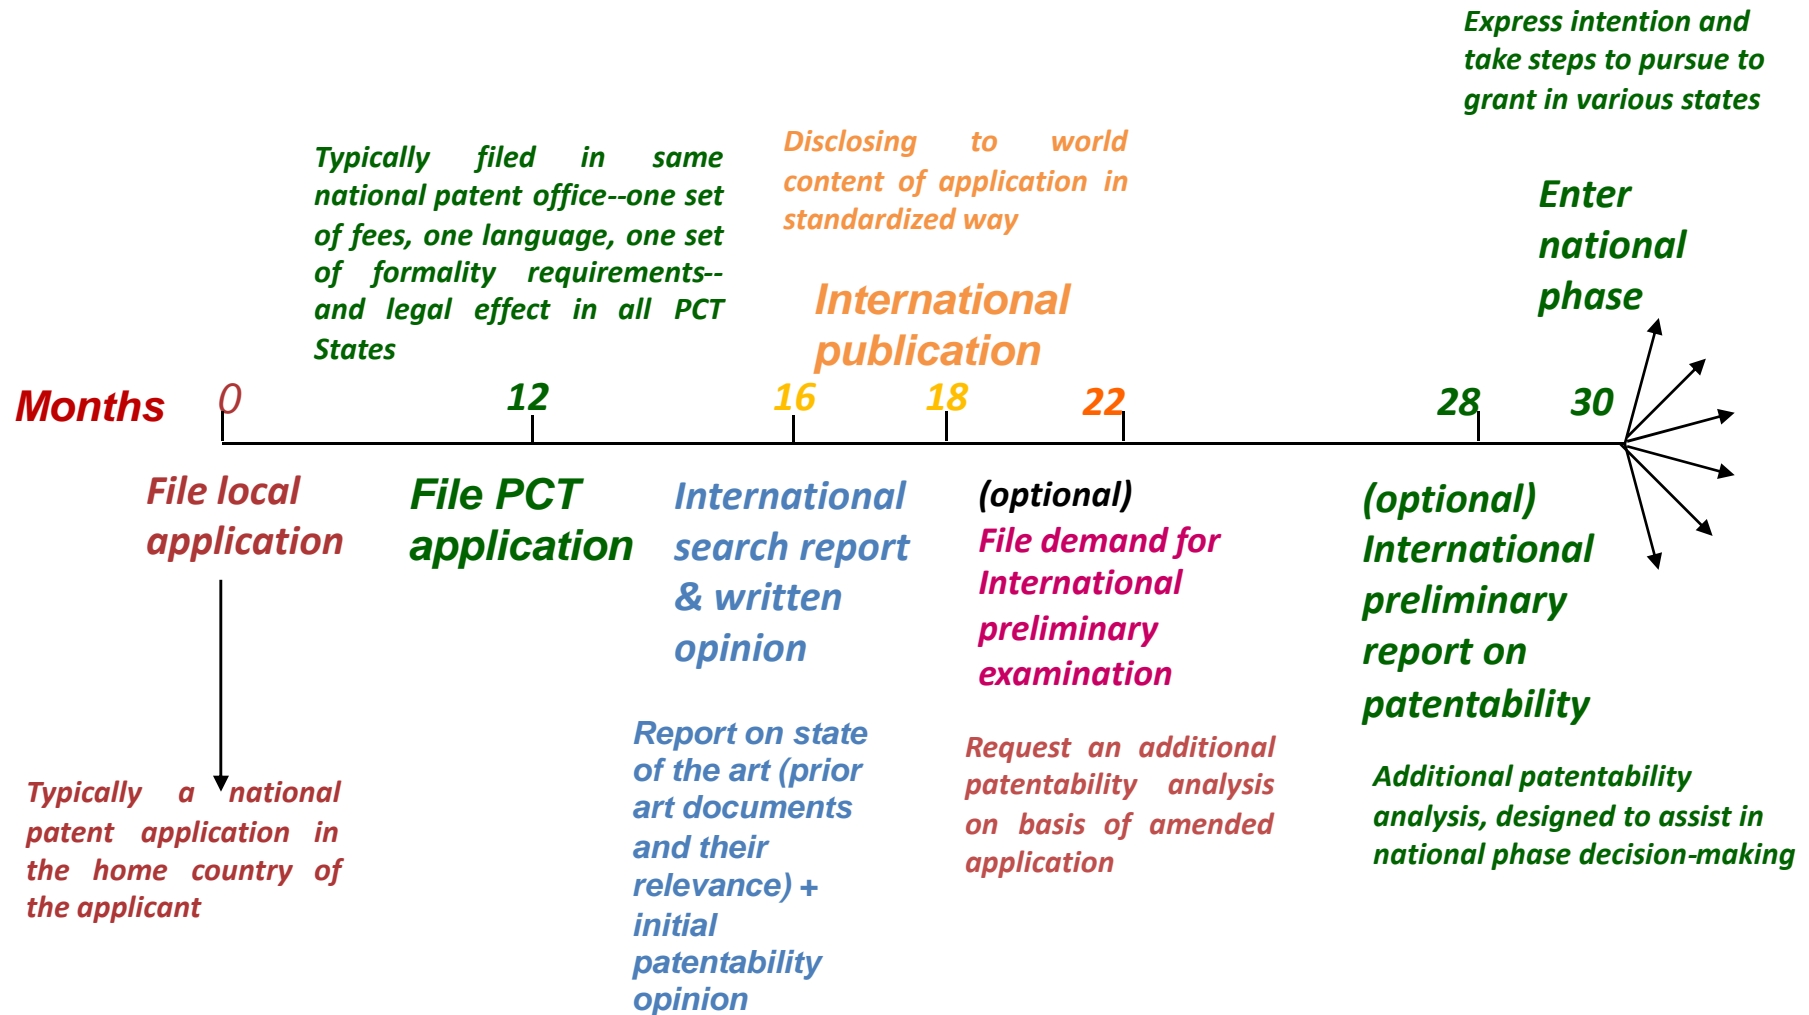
Express intention and take steps to pursue to grant in various states

Typically filed in same national patent office--one set of fees, one language, one set of formality requirements--and legal effect in all PCT States

Disclosing to world content of application in standardized way

International publication

Enter national phase

Months 0 12 16 18 22 28 30

File local application

File PCT application

International search report & written opinion

(optional) File demand for International preliminary examination

(optional) International preliminary report on patentability

Typically a national patent application in the home country of the applicant

Report on state of the art (prior art documents and their relevance) + initial patentability opinion

Request an additional patentability analysis on basis of amended application

Additional patentability analysis, designed to assist in national phase decision-making